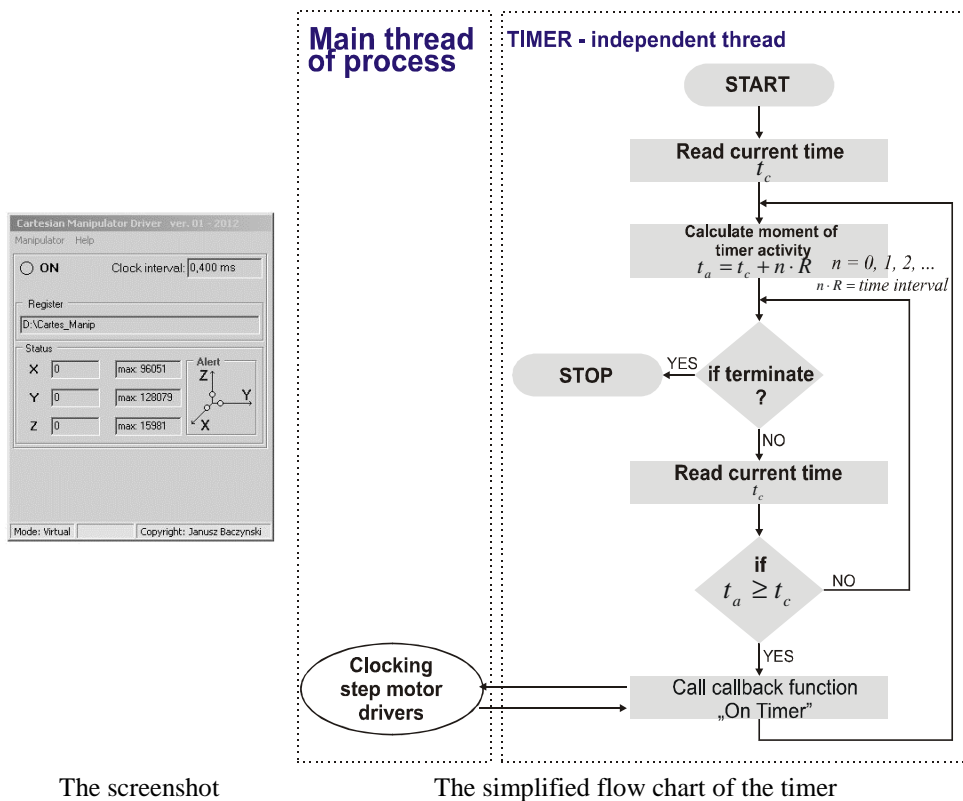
Cartesian Manipulator Driver ver. 01 - 2012

Manipulator Help

ON

Clock interval: 0,400 ms

Register

D:\Cartes_Manip

Status

X 0 max: 96051

Y 0 max: 128079

Z 0 max: 15981

Alert

Z

Y

X

Mode: Virtual

Copyright: Janusz Baczynski

Main thread of process

TIMER - independent thread

START

Read current time $t_c$

Calculate moment of timer activity $t_a = t_c + n \cdot R$

$n = 0, 1, 2, \ldots$

$n \cdot R = time\ interval$

if terminate ?

YES

STOP

NO

Read current time $t_c$

if $t_a \geq t_c$

NO

YES

Call callback function „On Timer”

Clocking step motor drivers

The screenshot

The simplified flow chart of the timer